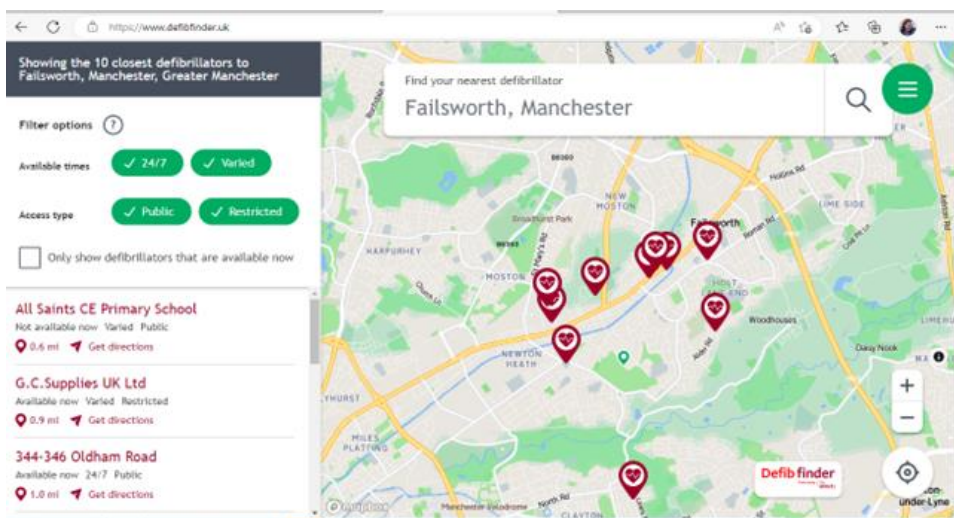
https://www.defibfinder.uk

Showing the 10 closest defibrillators to Failsworth, Manchester, Greater Manchester

Filter options ?

Available times ✓ 24/7 ✓ Varied

Access type ✓ Public ✓ Restricted

Only show defibrillators that are available now

All Saints CE Primary School
Not available now Varied Public
0.6 mi Get directions

G.C.Supplies UK Ltd
Available now Varied Restricted
0.9 mi Get directions

344-346 Oldham Road
Available now 24/7 Public
1.0 mi Get directions

Find your nearest defibrillator
Failsworth, Manchester

NEW MOSTON
Failsworth
HARPURHEY
MOSTON
HOLT LANE END
Woodhouses
NEWTON HEATH
LIME SIDE
Daisy Nook
MILES PLATTING
CLAYTON
Broadhurst Park
Defib finder
under-Lyne
mapbox